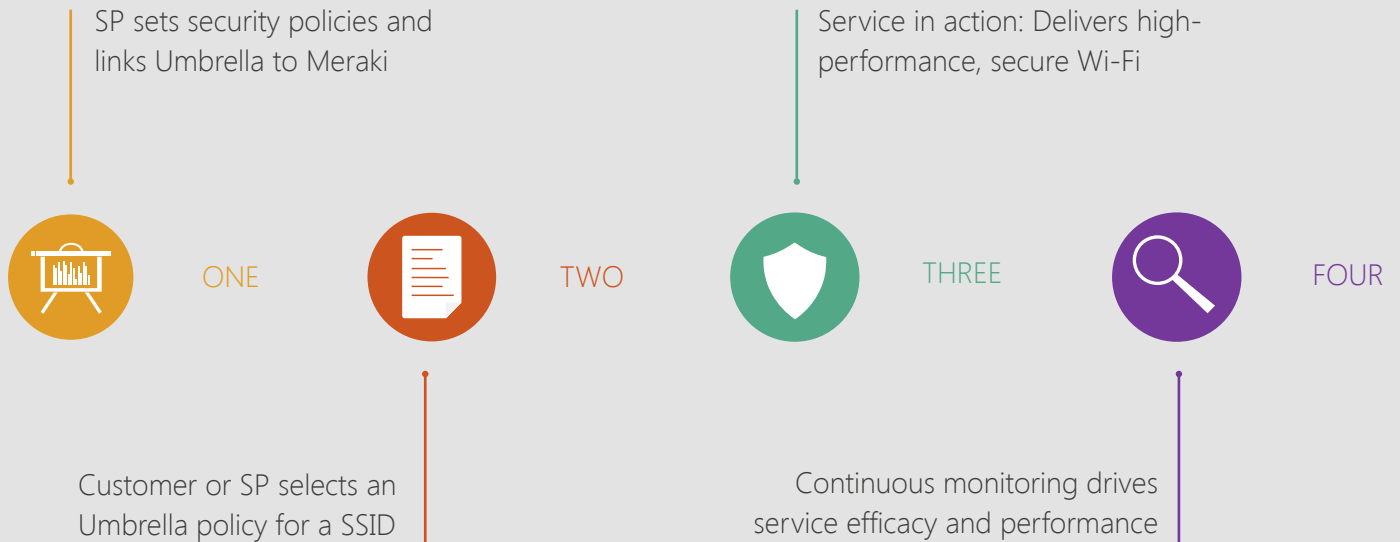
SP sets security policies and links Umbrella to Meraki

Service in action: Delivers high-performance, secure Wi-Fi

ONE

TWO

THREE

FOUR

Customer or SP selects an Umbrella policy for a SSID

Continuous monitoring drives service efficacy and performance